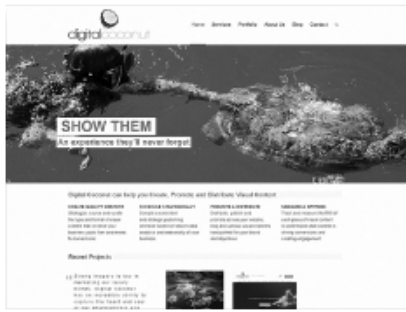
digitalcoconut

Home Services Portfolio About Us Blog Contact

SHOW THEM

An experience they'll never forget

Digital Coconut can help you Create, Promote and Distribute Visual Content

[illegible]

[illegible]

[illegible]

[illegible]

Recent Projects

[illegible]